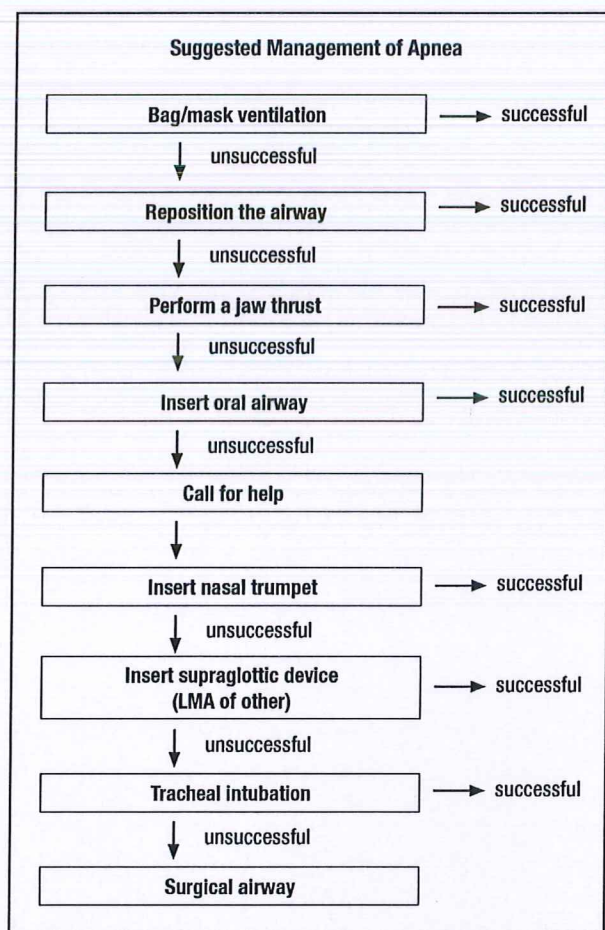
Suggested Management of Apnea

Bag/mask ventilation
successful
unsuccessful

Reposition the airway
successful
unsuccessful

Perform a jaw thrust
successful
unsuccessful

Insert oral airway
successful
unsuccessful

Call for help

Insert nasal trumpet
successful
unsuccessful

Insert supraglottic device (LMA of other)
successful
unsuccessful

Tracheal intubation
successful
unsuccessful

Surgical airway